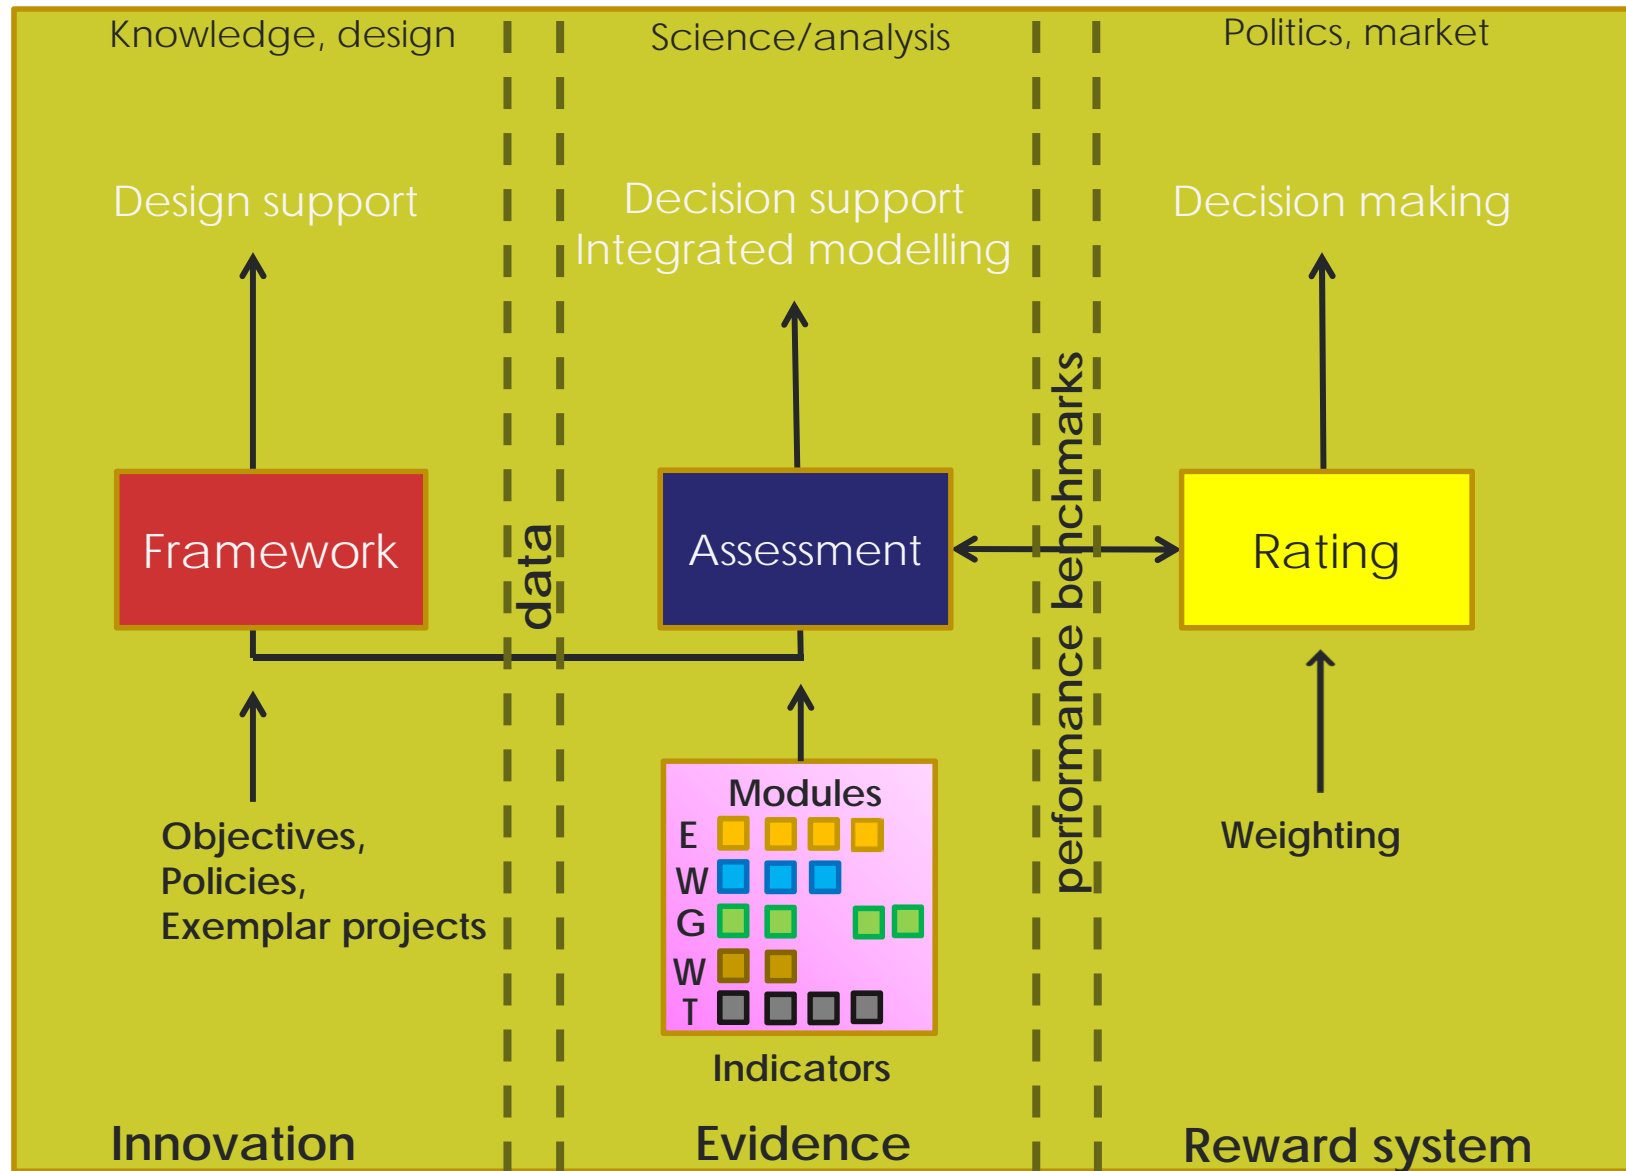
Knowledge, design

Science/analysis

Politics, market

Design support

Decision support
Integrated modelling

Decision making

Framework

data

Assessment

performance benchmarks

Rating

Objectives,
Policies,
Exemplar projects

Modules
E
W
G
W
T

Indicators

Weighting

Innovation

Evidence

Reward system